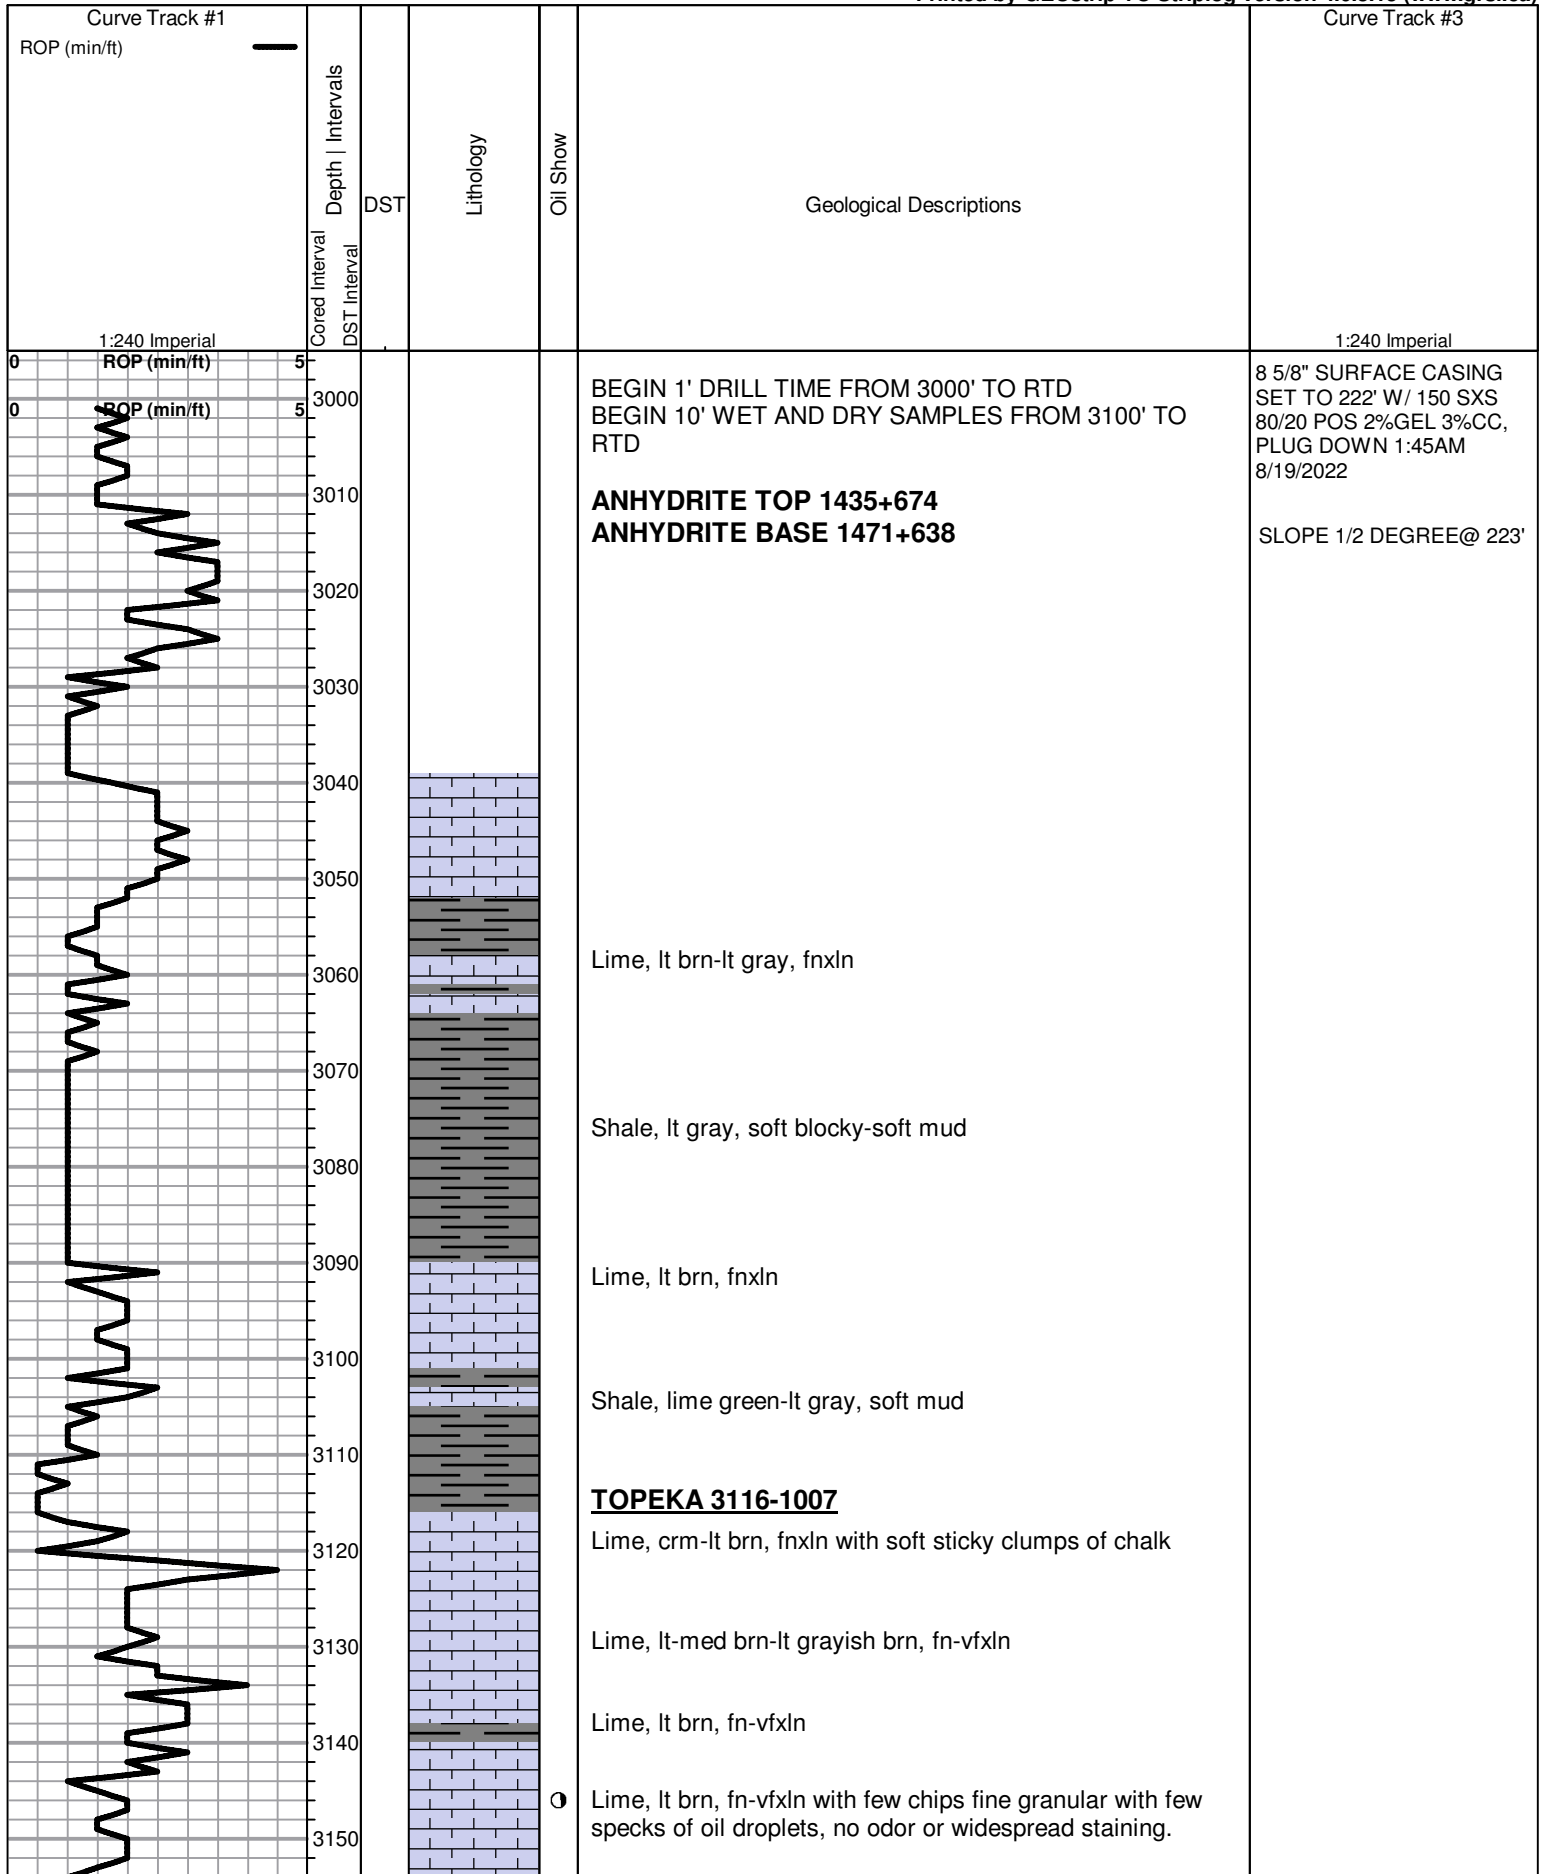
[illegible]

Curve Track #1

ROP (min/ft)

Cored Interval | DST Interval | Depth | Intervals

DST

Lithology

Oil Show

Geological Descriptions

Curve Track #3

1:240 Imperial

1:240 Imperial

0 ROP (min/ft) 5

0 ROP (min/ft) 5

3000

3010

3020

3030

3040

3050

3060

3070

3080

3090

3100

3110

3120

3130

3140

3150

BEGIN 1' DRILL TIME FROM 3000' TO RTD
BEGIN 10' WET AND DRY SAMPLES FROM 3100' TO RTD

**ANHYDRITE TOP 1435+674**
**ANHYDRITE BASE 1471+638**

Lime, lt brn-lt gray, fnxln

Shale, lt gray, soft blocky-soft mud

Lime, lt brn, fnxln

Shale, lime green-lt gray, soft mud

**TOPEKA 3116-1007**

Lime, crm-lt brn, fnxln with soft sticky clumps of chalk

Lime, lt-med brn-lt grayish brn, fn-vfxln

Lime, lt brn, fn-vfxln

Lime, lt brn, fn-vfxln with few chips fine granular with few specks of oil droplets, no odor or widespread staining.

8 5/8" SURFACE CASING SET TO 222' W/ 150 SXS 80/20 POS 2%GEL 3%CC, PLUG DOWN 1:45AM 8/19/2022

SLOPE 1/2 DEGREE@ 223'